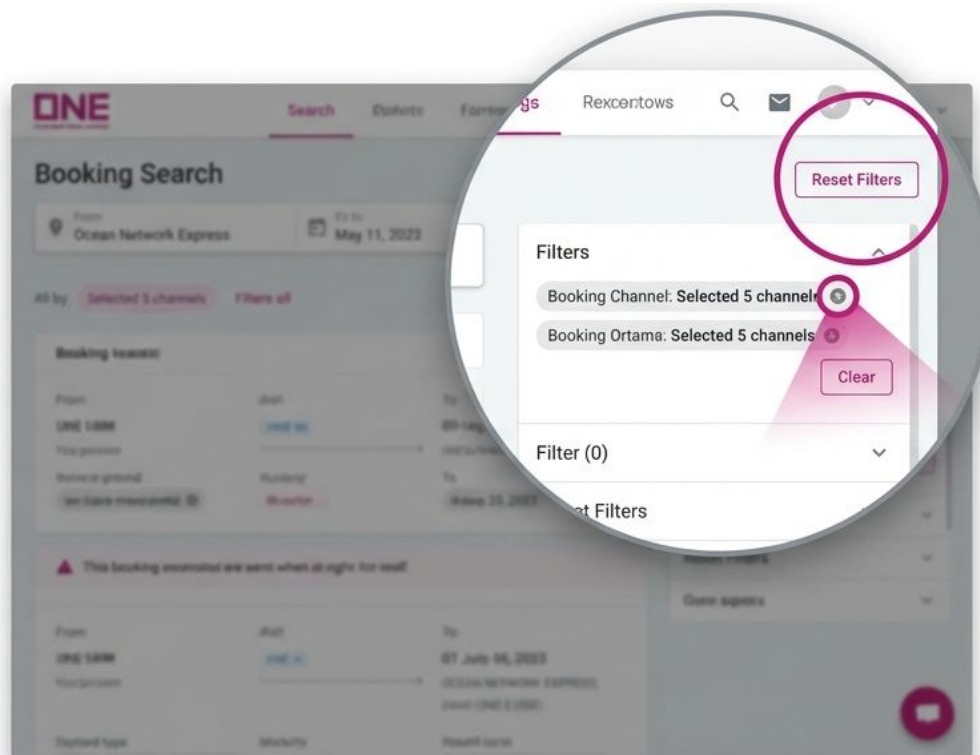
ONE

Search

gs

Rexcentows

Booking Search

From
Ocean Network Express

May 11, 2023

Selected 5 channels

Reset Filters

Filters

Booking Channel: Selected 5 channels

Booking Ortama: Selected 5 channels

Clear

Filter (0)

t Filters

This booking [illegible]

From

To

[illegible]